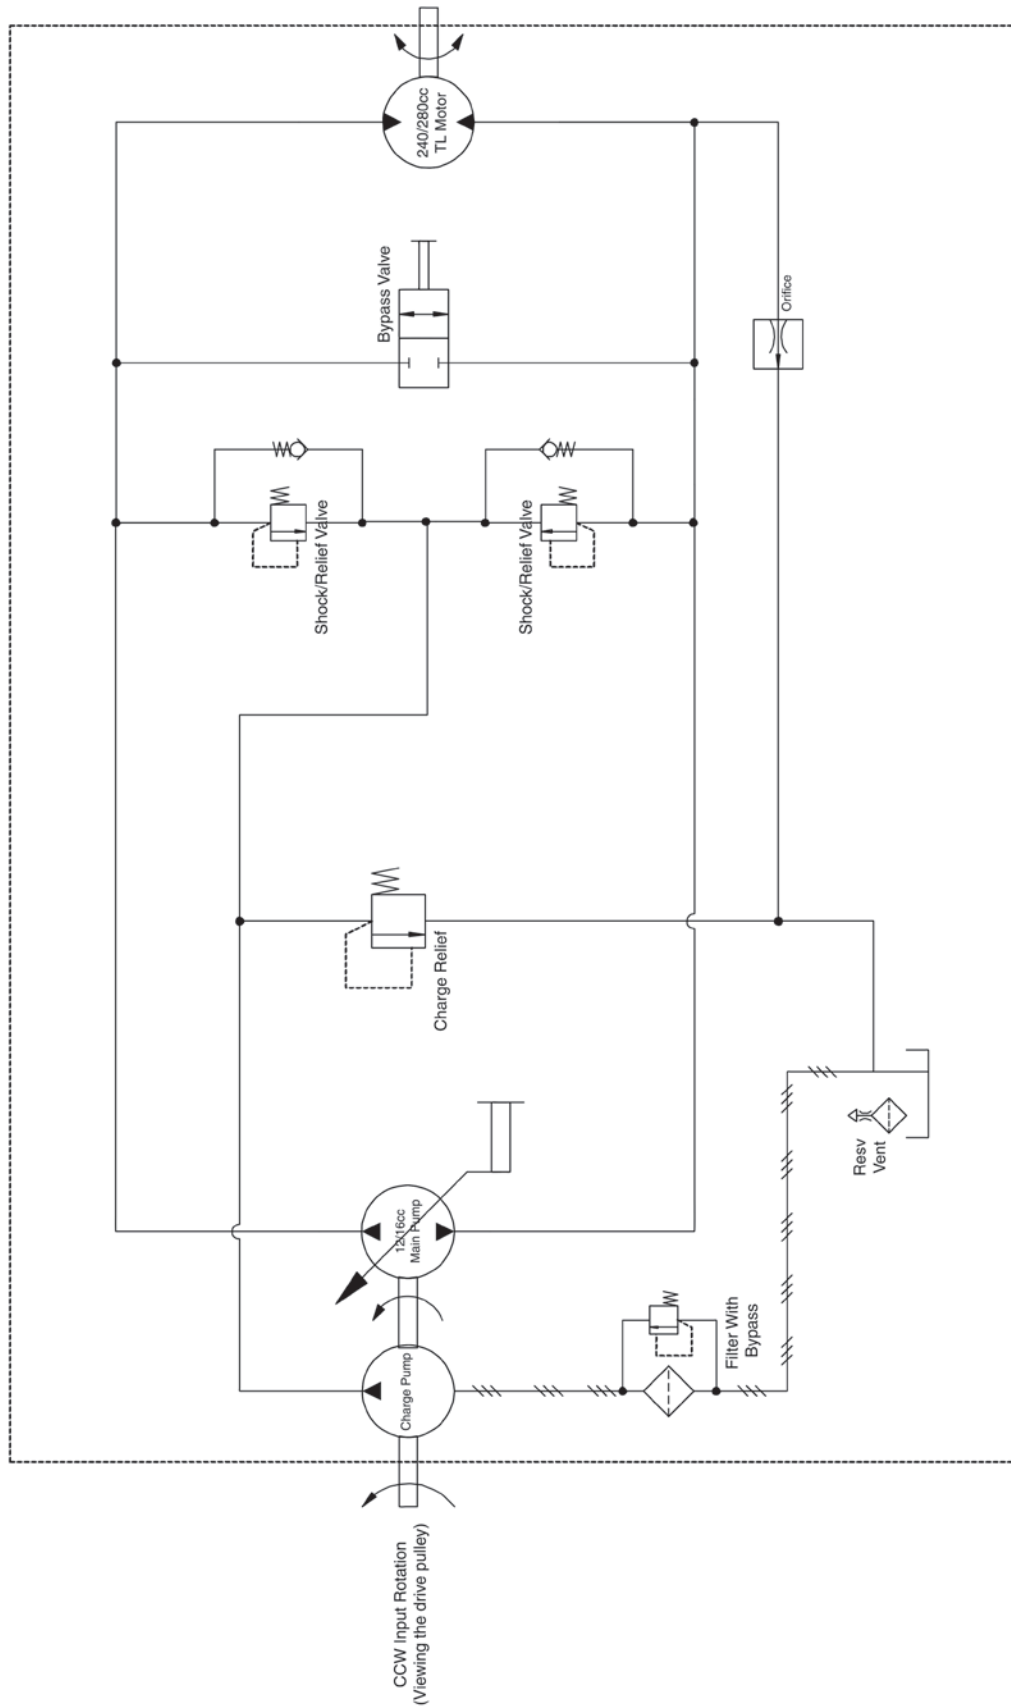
240/280cc
TL Motor

Bypass Valve

Orifice

Shock/Relief Valve

Shock/Relief Valve

Charge Relief

Resv
Vent

12/16cc
Main Pump

Charge Pump

Filter With
Bypass

CCW Input Rotation
(Viewing the drive pulley)